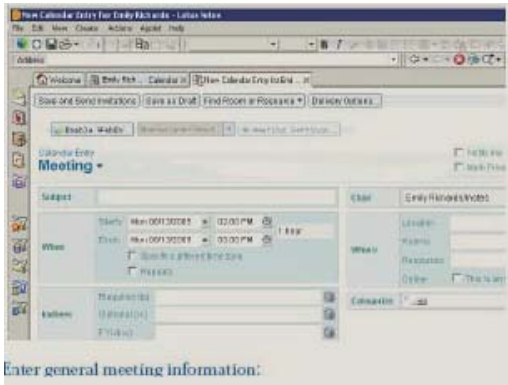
New Calendar Entry for Emily Richards - Lotus Notes

File Edit View Create Actions Agent Help

Address

Welcome | Emily Rich... - Calendar | New Calendar Entry for Emi...

Save and Send Invitations | Save as Draft | Find Room or Resource | Delivery Options...

Enable WebEx | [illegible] | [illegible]

Calendar Entry

Meeting

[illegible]
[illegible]

Subject

Chair | Emily Richards/notes

When | Starts: Mon 08/13/2003 | 02:00 PM | Ends: Mon 08/13/2003 | 03:00 PM | 1 hour

Specify a different time zone

Repeats

Where | Location: | Rooms: | Resources: | Online: | This is an

Invitees | Required (to): | Optional (cc): | FYI (bcc):

Categories

Enter general meeting information: